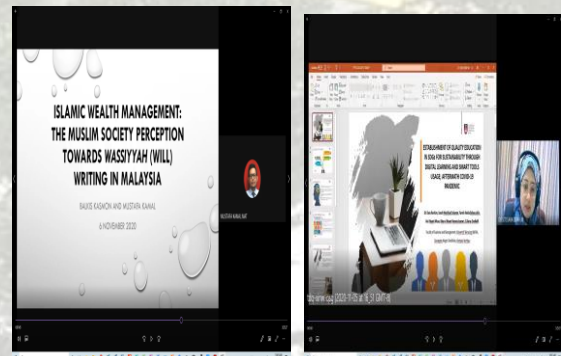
ISLAMIC WEALTH MANAGEMENT: THE MUSLIM SOCIETY PERCEPTION TOWARDS WASSIYYAH (WILL) WRITING IN MALAYSIA

BALKIS KASMON AND MUSTAFA KAMAL

6 NOVEMBER 2020

MUSTAFA KAMAL BAT

ESTABLISHMENT OF QUALITY EDUCATION IN ODLs FOR SUSTAINABILITY THROUGH DIGITAL LEARNING AND SMART TOOLS USAGE, AFTERMATH COVID-19 PANDEMIC

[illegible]